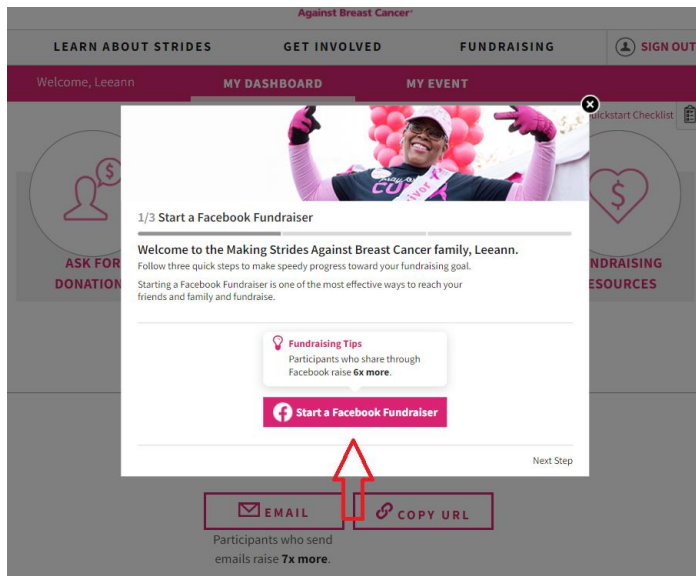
Against Breast Cancer

LEARN ABOUT STRIDES GET INVOLVED FUNDRAISING SIGN OUT

Welcome, Leeann MY DASHBOARD MY EVENT

uickstart Checklist

ASK FOR DONATION

NDRAISING ESOURCES

1/3 Start a Facebook Fundraiser

Welcome to the Making Strides Against Breast Cancer family, Leeann.

Follow three quick steps to make speedy progress toward your fundraising goal.

Starting a Facebook Fundraiser is one of the most effective ways to reach your friends and family and fundraise.

Fundraising Tips
Participants who share through Facebook raise **6x more**.

Start a Facebook Fundraiser

Next Step

EMAIL COPY URL

Participants who send emails raise **7x more**.